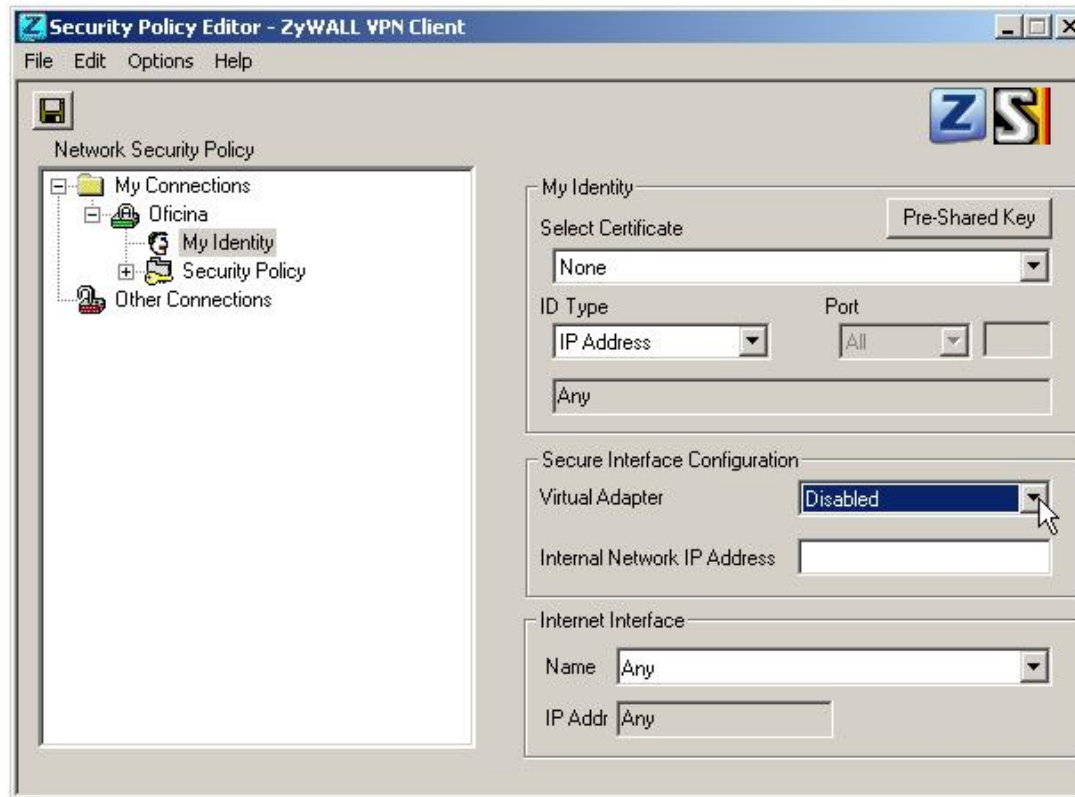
Security Policy Editor - ZyWALL VPN Client

File Edit Options Help

Network Security Policy

My Connections
Oficina
My Identity
Security Policy
Other Connections

My Identity
Select Certificate
Pre-Shared Key
None
ID Type
Port
IP Address
All
Any

Secure Interface Configuration
Virtual Adapter
Disabled
Internal Network IP Address

Internet Interface
Name
Any
IP Addr
Any